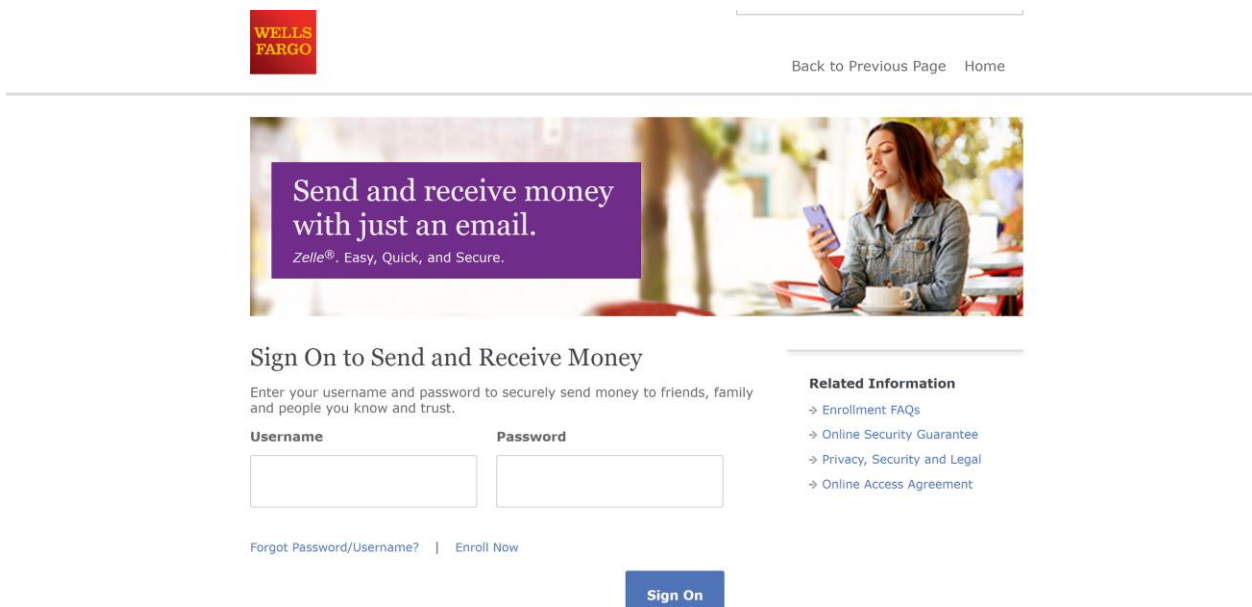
WELLS FARGO

Back to Previous Page Home

Send and receive money with just an email.
Zelle®. Easy, Quick, and Secure.

Sign On to Send and Receive Money

Enter your username and password to securely send money to friends, family and people you know and trust.

Username

Password

Forgot Password/Username? | Enroll Now

Sign On

Related Information
→ Enrollment FAQs
→ Online Security Guarantee
→ Privacy, Security and Legal
→ Online Access Agreement